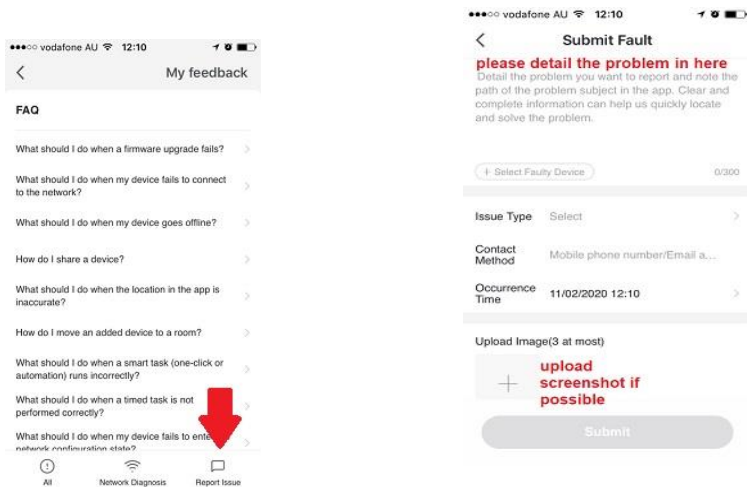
●●●○○ vodafone AU 12:10

<

My feedback

FAQ

What should I do when a firmware upgrade fails?

What should I do when my device fails to connect to the network?

What should I do when my device goes offline?

How do I share a device?

What should I do when the location in the app is inaccurate?

How do I move an added device to a room?

What should I do when a smart task (one-click or automation) runs incorrectly?

What should I do when a timed task is not performed correctly?

What should I do when my device fails to ente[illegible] network configuration state?

All

Network Diagnosis

Report Issue

●●●○○ vodafone AU 12:10

<

Submit Fault

please detail the problem in here

Detail the problem you want to report and note the path of the problem subject in the app. Clear and complete information can help us quickly locate and solve the problem.

+ Select Faulty Device

0/300

Issue Type Select

Contact Method Mobile phone number/Email a...

Occurrence Time 11/02/2020 12:10

Upload Image(3 at most)

+

upload screenshot if possible

Submit